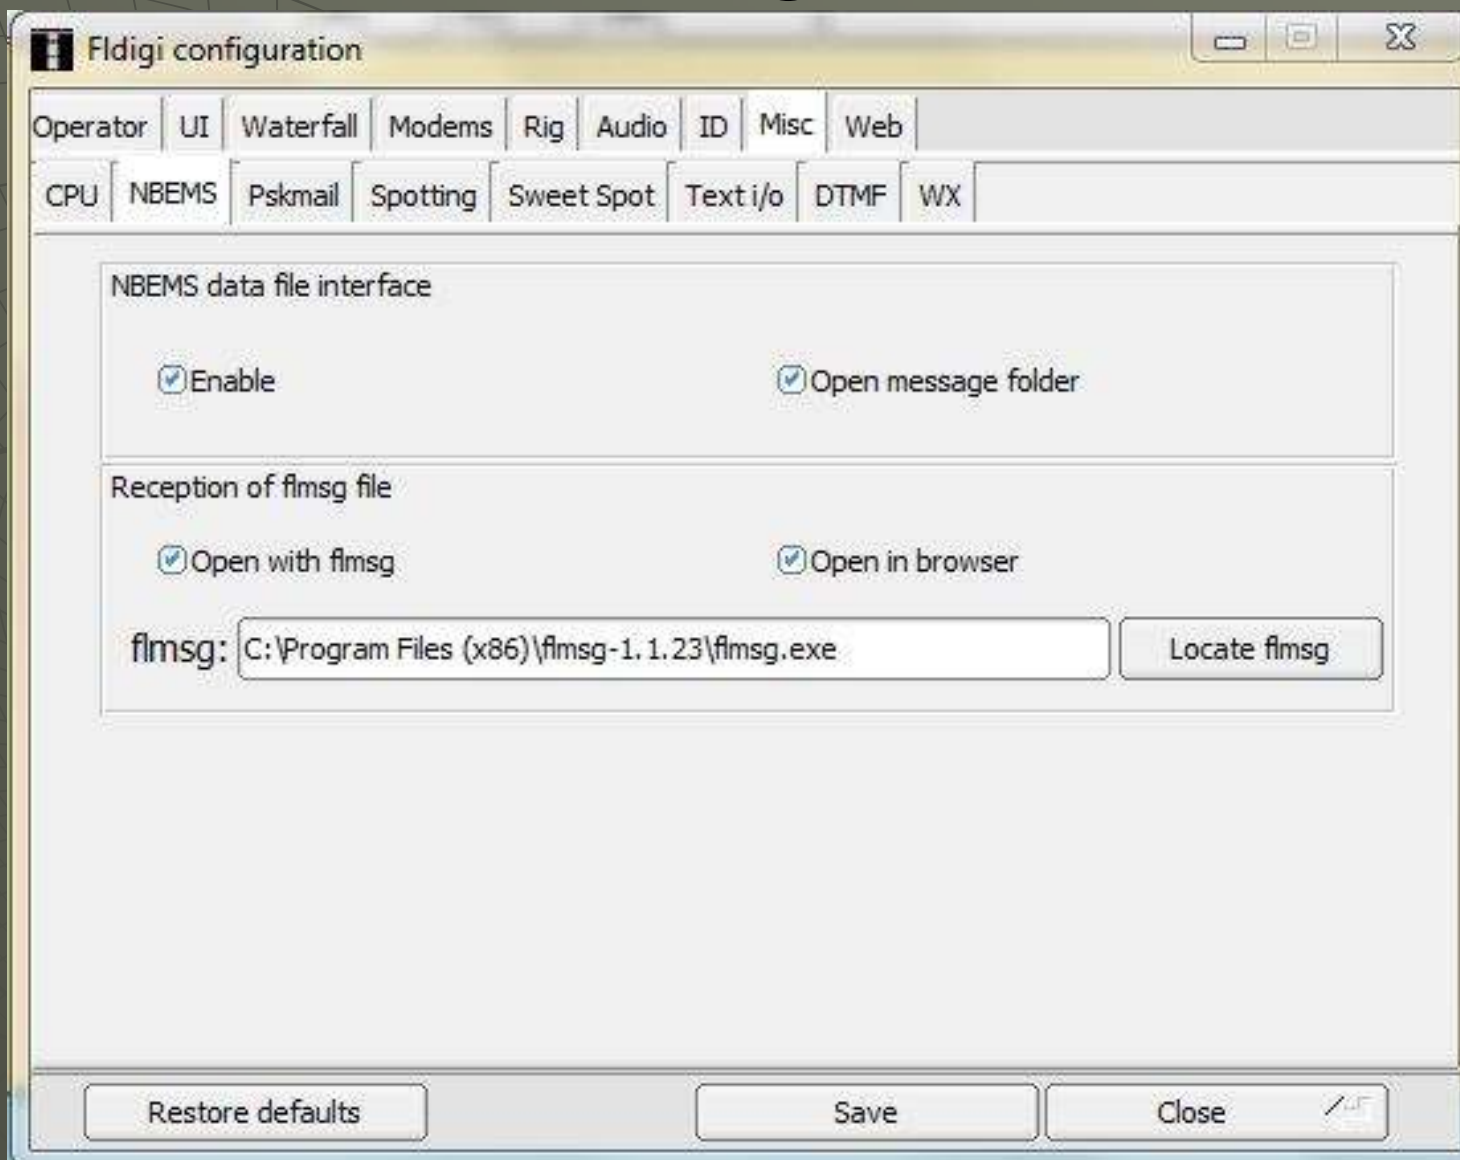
Fldigi configuration

Operator | UI | Waterfall | Modems | Rig | Audio | ID | Misc | Web

CPU | NBEMS | Pskmail | Spotting | Sweet Spot | Text i/o | DTMF | WX

NBEMS data file interface

Enable

Open message folder

Reception of flmsg file

Open with flmsg

Open in browser

flmsg: C:\Program Files (x86)\flmsg-1.1.23\flmsg.exe

Locate flmsg

Restore defaults

Save

Close